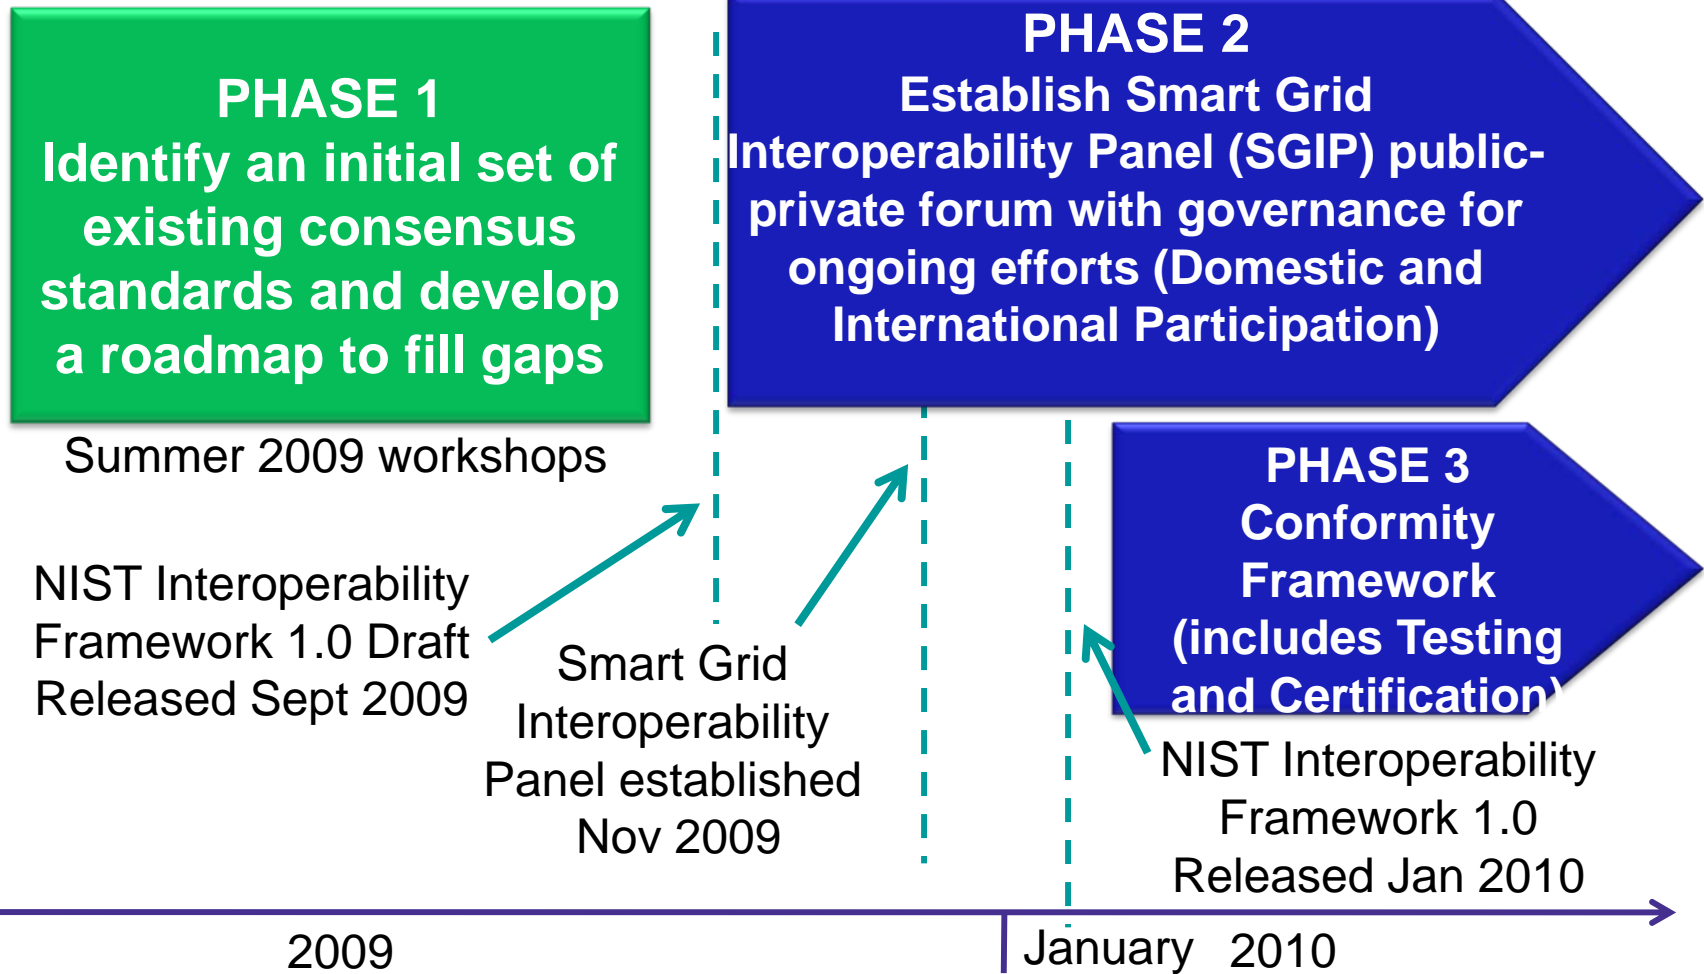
PHASE 1
Identify an initial set of existing consensus standards and develop a roadmap to fill gaps

PHASE 2
Establish Smart Grid Interoperability Panel (SGIP) public-private forum with governance for ongoing efforts (Domestic and International Participation)

Summer 2009 workshops

PHASE 3
Conformity Framework (includes Testing and Certification)

NIST Interoperability Framework 1.0 Draft Released Sept 2009

Smart Grid Interoperability Panel established Nov 2009

NIST Interoperability Framework 1.0 Released Jan 2010

2009

January 2010